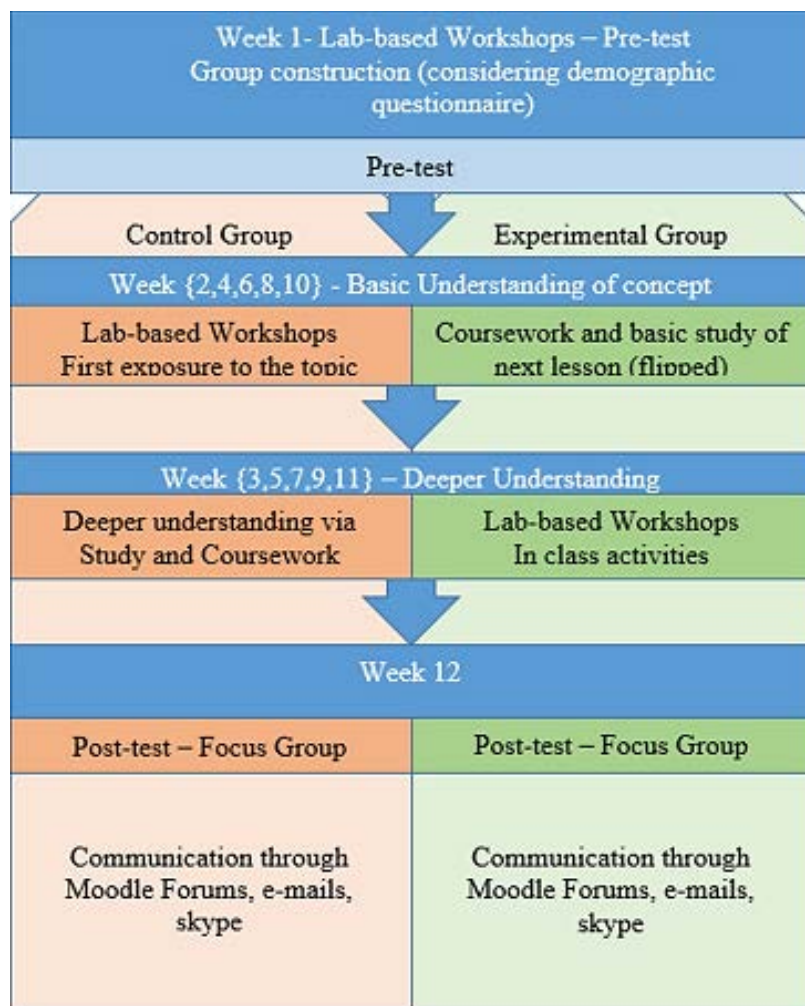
Week 1- Lab-based Workshops – Pre-test
Group construction (considering demographic questionnaire)

Pre-test

Control Group

Experimental Group

Week {2,4,6,8,10} - Basic Understanding of concept

Lab-based Workshops
First exposure to the topic

Coursework and basic study of next lesson (flipped)

Week {3,5,7,9,11} – Deeper Understanding

Deeper understanding via Study and Coursework

Lab-based Workshops
In class activities

Week 12

Post-test – Focus Group

Post-test – Focus Group

Communication through Moodle Forums, e-mails, skype

Communication through Moodle Forums, e-mails, skype